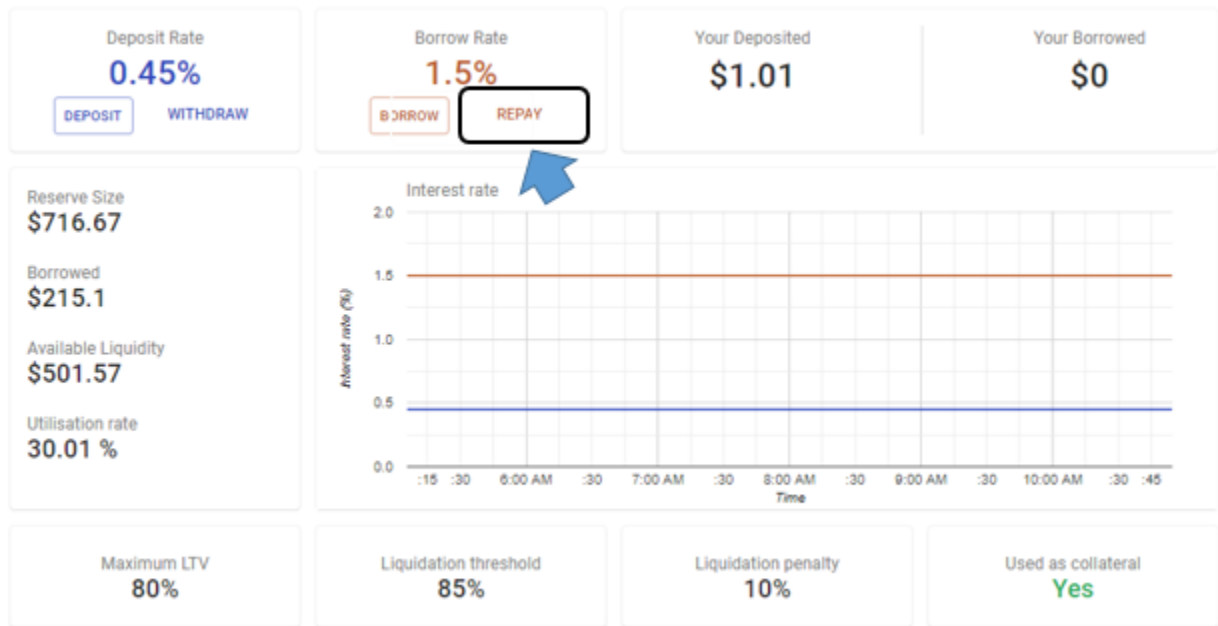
Deposit Rate
0.45%
DEPOSIT WITHDRAW

Borrow Rate
1.5%
BORROW REPAY

Your Deposited
$1.01

Your Borrowed
$0

Reserve Size
$716.67

Borrowed
$215.1

Available Liquidity
$501.57

Utilisation rate
30.01 %

Interest rate
2.0
1.5
1.0
0.5
0.0
Interest rate (%)
:15 :30 6:00 AM :30 7:00 AM :30 8:00 AM :30 9:00 AM :30 10:00 AM :30 :45
Time

Maximum LTV
80%

Liquidation threshold
85%

Liquidation penalty
10%

Used as collateral
Yes